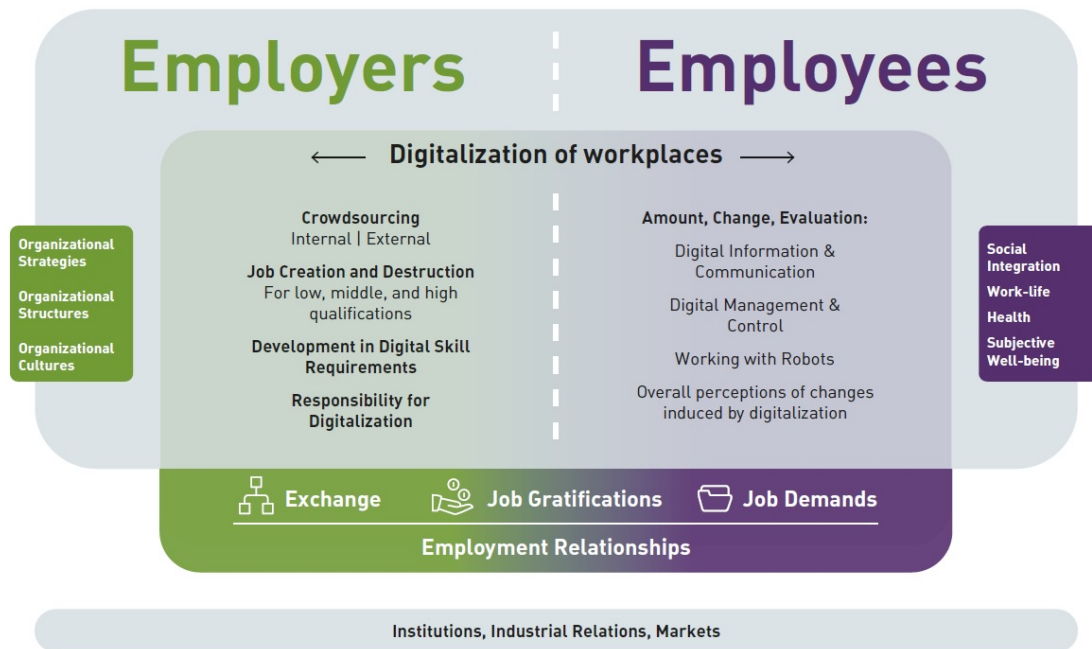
Employers

Employees

⟵ Digitalization of workplaces ⟶

Organizational Strategies

Organizational Structures

Organizational Cultures

Crowdsourcing
Internal | External

Job Creation and Destruction
For low, middle, and high qualifications

Development in Digital Skill Requirements

Responsibility for Digitalization

Amount, Change, Evaluation:

Digital Information & Communication

Digital Management & Control

Working with Robots

Overall perceptions of changes induced by digitalization

Social Integration

Work-life

Health

Subjective Well-being

Exchange

Job Gratifications

Job Demands

Employment Relationships

Institutions, Industrial Relations, Markets